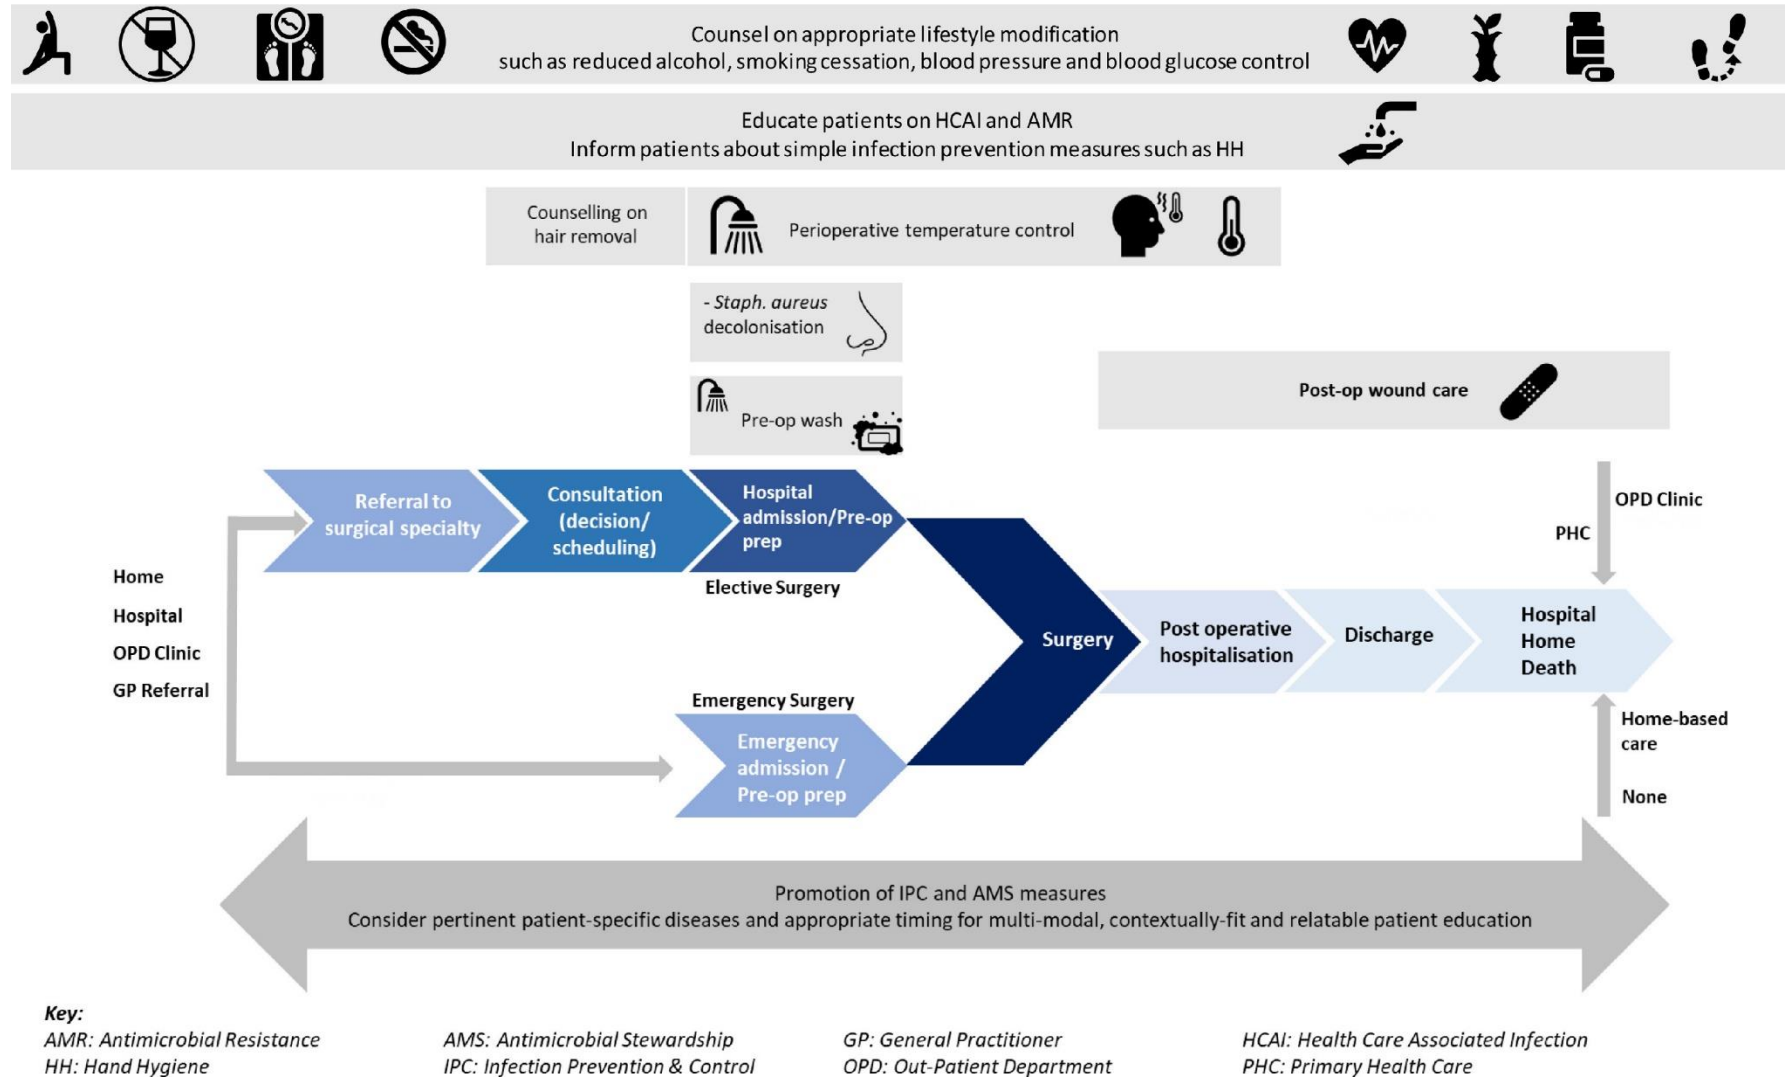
Counsel on appropriate lifestyle modification
such as reduced alcohol, smoking cessation, blood pressure and blood glucose control

Educate patients on HCAI and AMR
Inform patients about simple infection prevention measures such as HH

Counselling on hair removal

Perioperative temperature control

- Staph. aureus decolonisation

Pre-op wash

Post-op wound care

Home
Hospital
OPD Clinic
GP Referral

Referral to surgical specialty

Consultation (decision/ scheduling)

Hospital admission/Pre-op prep

Elective Surgery

Emergency Surgery

Emergency admission / Pre-op prep

Surgery

Post operative hospitalisation

Discharge

Hospital
Home
Death

OPD Clinic
PHC

Home-based care
None

Promotion of IPC and AMS measures
Consider pertinent patient-specific diseases and appropriate timing for multi-modal, contextually-fit and relatable patient education

Key:
AMR: Antimicrobial Resistance
HH: Hand Hygiene
AMS: Antimicrobial Stewardship
IPC: Infection Prevention & Control
GP: General Practitioner
OPD: Out-Patient Department
HCAI: Health Care Associated Infection
PHC: Primary Health Care